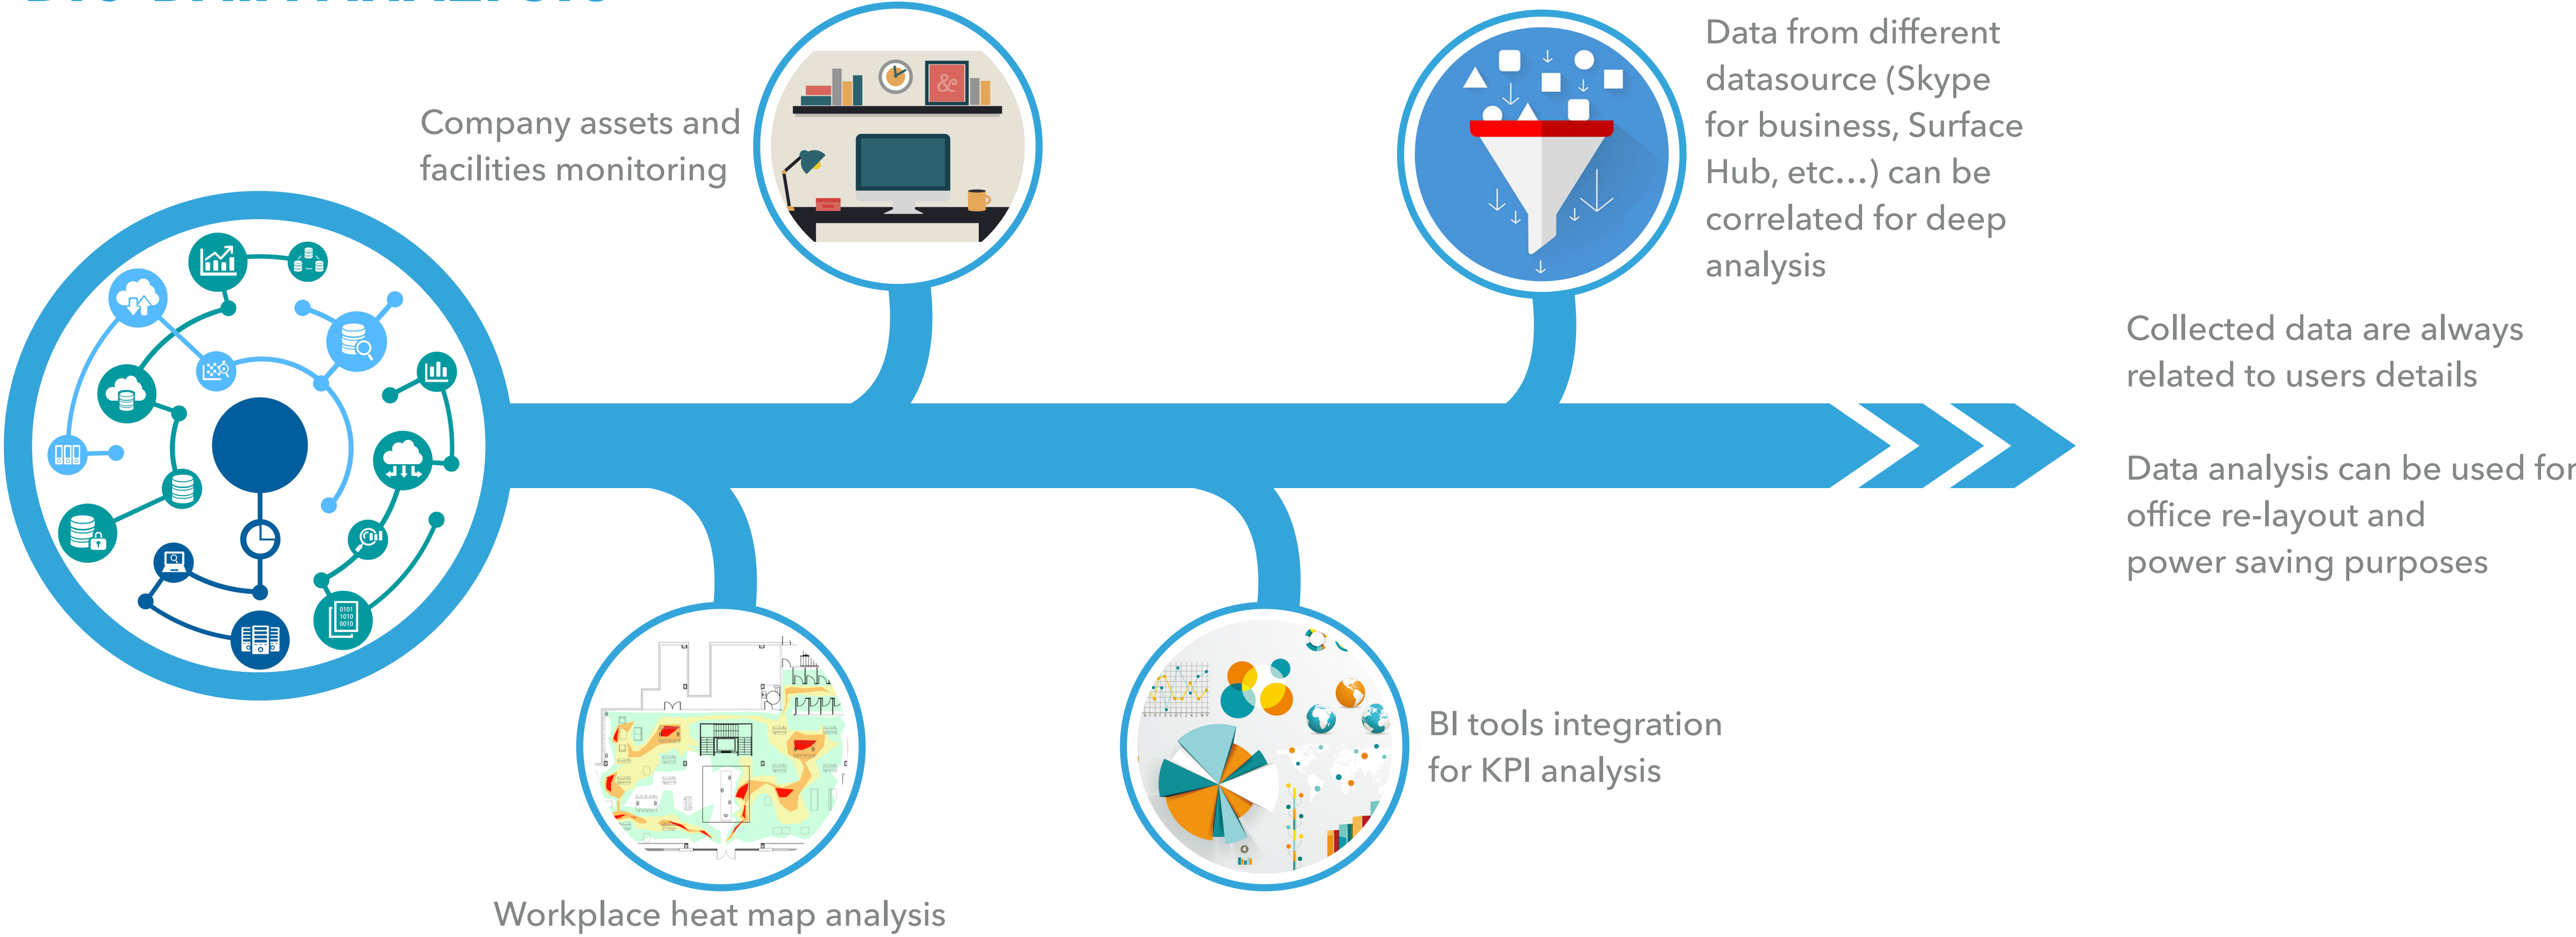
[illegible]

Company assets and facilities monitoring

Data from different datasource (Skype for business, Surface Hub, etc…) can be correlated for deep analysis

Collected data are always related to users details

Data analysis can be used for office re-layout and power saving purposes

Workplace heat map analysis

BI tools integration for KPI analysis